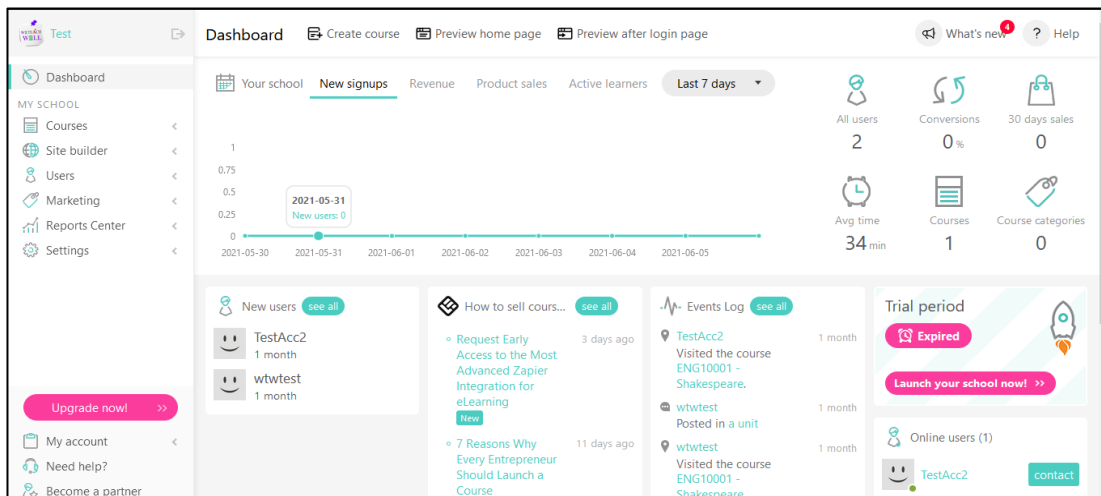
Test

Dashboard
MY SCHOOL
Courses
Site builder
Users
Marketing
Reports Center
Settings

Upgrade now! >>

My account
Need help?
Become a partner

Dashboard Create course Preview home page Preview after login page What's new 4 ? Help

Your school New signups Revenue Product sales Active learners Last 7 days

1
0.75
0.5
0.25
0
2021-05-31
New users: 0
2021-05-30 2021-05-31 2021-06-01 2021-06-02 2021-06-03 2021-06-04 2021-06-05

All users 2
Conversions 0 %
30 days sales 0
Avg time 34 min
Courses 1
Course categories 0

New users see all
TestAcc2
1 month
wtwtest
1 month

How to sell cours... see all
Request Early Access to the Most Advanced Zapier Integration for eLearning New 3 days ago
7 Reasons Why Every Entrepreneur Should Launch a Course 11 days ago

Events Log see all
TestAcc2 1 month
Visited the course ENG10001 - Shakespeare.
wtwtest 1 month
Posted in a unit
wtwtest 1 month
Visited the course ENG10001 - Shakespeare

Trial period
Expired
Launch your school now! >>

Online users (1)
TestAcc2 contact